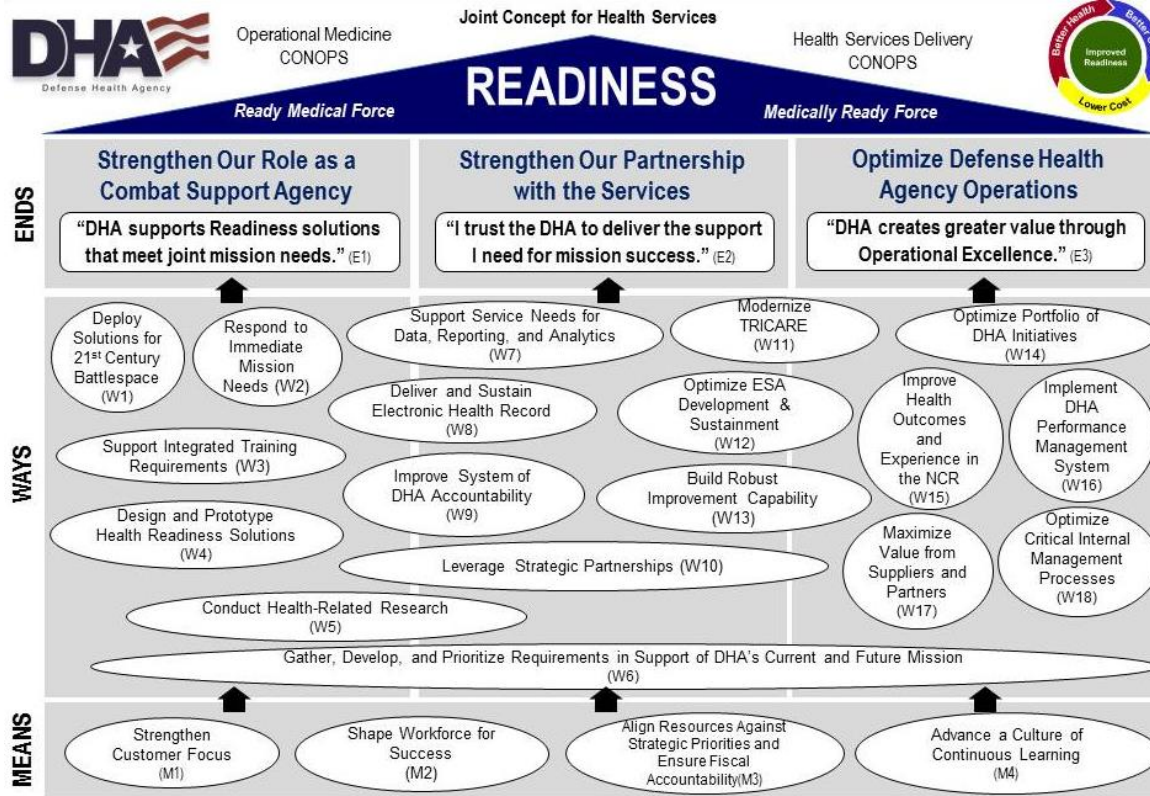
DHA
Defense Health Agency

Operational Medicine CONOPS

Joint Concept for Health Services

READINESS

Health Services Delivery CONOPS

Better Health
Better
Improved Readiness
Lower Cost

Ready Medical Force

Medically Ready Force

ENDS

Strengthen Our Role as a Combat Support Agency

"DHA supports Readiness solutions that meet joint mission needs." (E1)

Strengthen Our Partnership with the Services

"I trust the DHA to deliver the support I need for mission success." (E2)

Optimize Defense Health Agency Operations

"DHA creates greater value through Operational Excellence." (E3)

WAYS

Deploy Solutions for 21$^{st}$ Century Battlespace (W1)

Respond to Immediate Mission Needs (W2)

Support Service Needs for Data, Reporting, and Analytics (W7)

Modernize TRICARE (W11)

Optimize Portfolio of DHA Initiatives (W14)

Deliver and Sustain Electronic Health Record (W8)

Optimize ESA Development & Sustainment (W12)

Improve Health Outcomes and Experience in the NCR (W15)

Implement DHA Performance Management System (W16)

Support Integrated Training Requirements (W3)

Improve System of DHA Accountability (W9)

Build Robust Improvement Capability (W13)

Design and Prototype Health Readiness Solutions (W4)

Maximize Value from Suppliers and Partners (W17)

Optimize Critical Internal Management Processes (W18)

Leverage Strategic Partnerships (W10)

Conduct Health-Related Research (W5)

Gather, Develop, and Prioritize Requirements in Support of DHA's Current and Future Mission (W6)

MEANS

Strengthen Customer Focus (M1)

Shape Workforce for Success (M2)

Align Resources Against Strategic Priorities and Ensure Fiscal Accountability(M3)

Advance a Culture of Continuous Learning (M4)